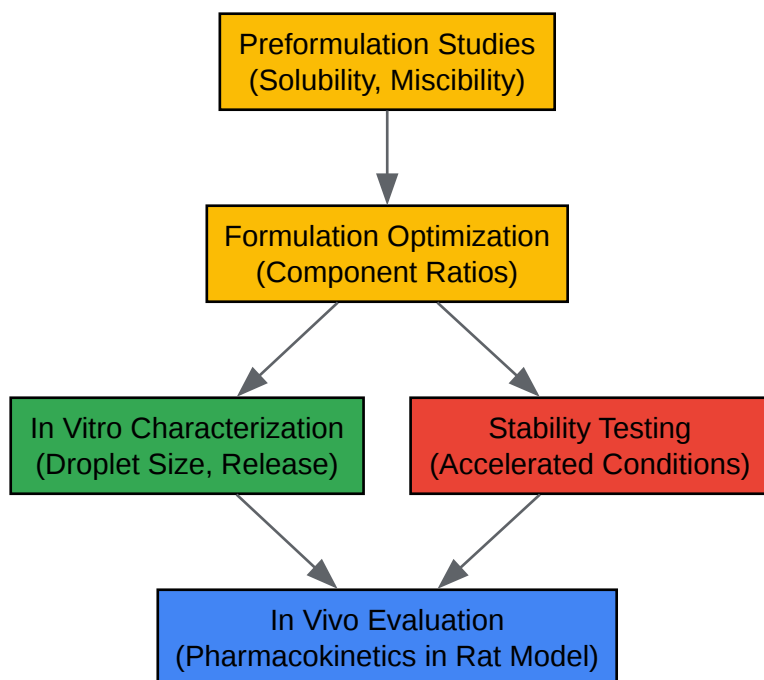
Preformulation Studies
(Solubility, Miscibility)

Formulation Optimization
(Component Ratios)

In Vitro Characterization
(Droplet Size, Release)

Stability Testing
(Accelerated Conditions)

In Vivo Evaluation
(Pharmacokinetics in Rat Model)